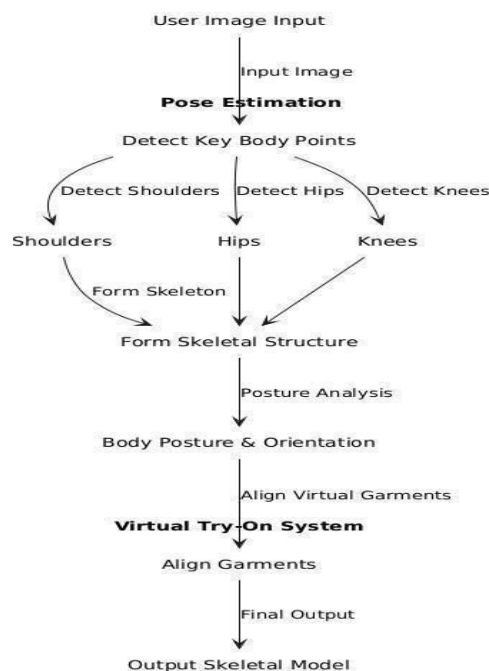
User Image Input

Input Image

Pose Estimation

Detect Key Body Points

Detect Shoulders

Detect Hips

Detect Knees

Shoulders

Hips

Knees

Form Skeleton

Form Skeletal Structure

Posture Analysis

Body Posture & Orientation

Align Virtual Garments

Virtual Try-On System

Align Garments

Final Output

Output Skeletal Model